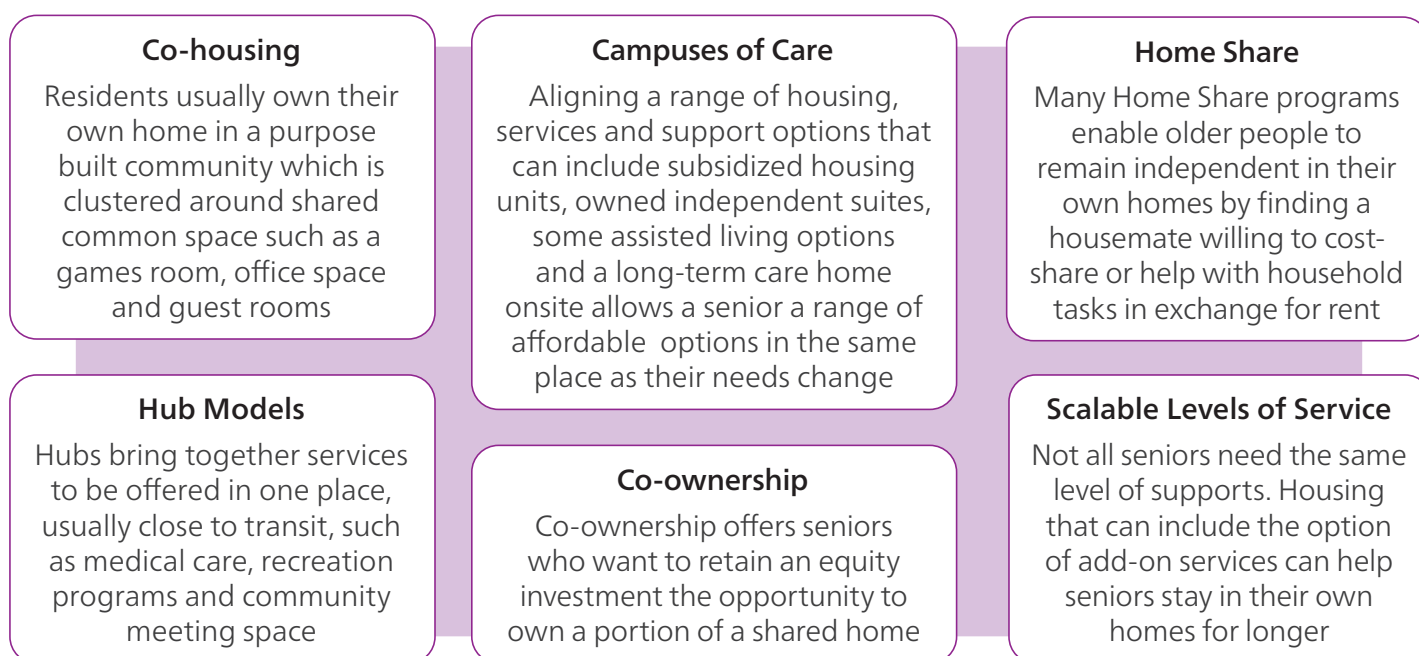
Co-housing

Residents usually own their own home in a purpose built community which is clustered around shared common space such as a games room, office space and guest rooms

Campuses of Care

Aligning a range of housing, services and support options that can include subsidized housing units, owned independent suites, some assisted living options and a long-term care home onsite allows a senior a range of affordable  options in the same place as their needs change

Home Share

Many Home Share programs enable older people to remain independent in their own homes by finding a housemate willing to cost-share or help with household tasks in exchange for rent

Hub Models

Hubs bring together services to be offered in one place, usually close to transit, such as medical care, recreation programs and community meeting space

Co-ownership

Co-ownership offers seniors who want to retain an equity investment the opportunity to own a portion of a shared home

Scalable Levels of Service

Not all seniors need the same level of supports. Housing that can include the option of add-on services can help seniors stay in their own homes for longer